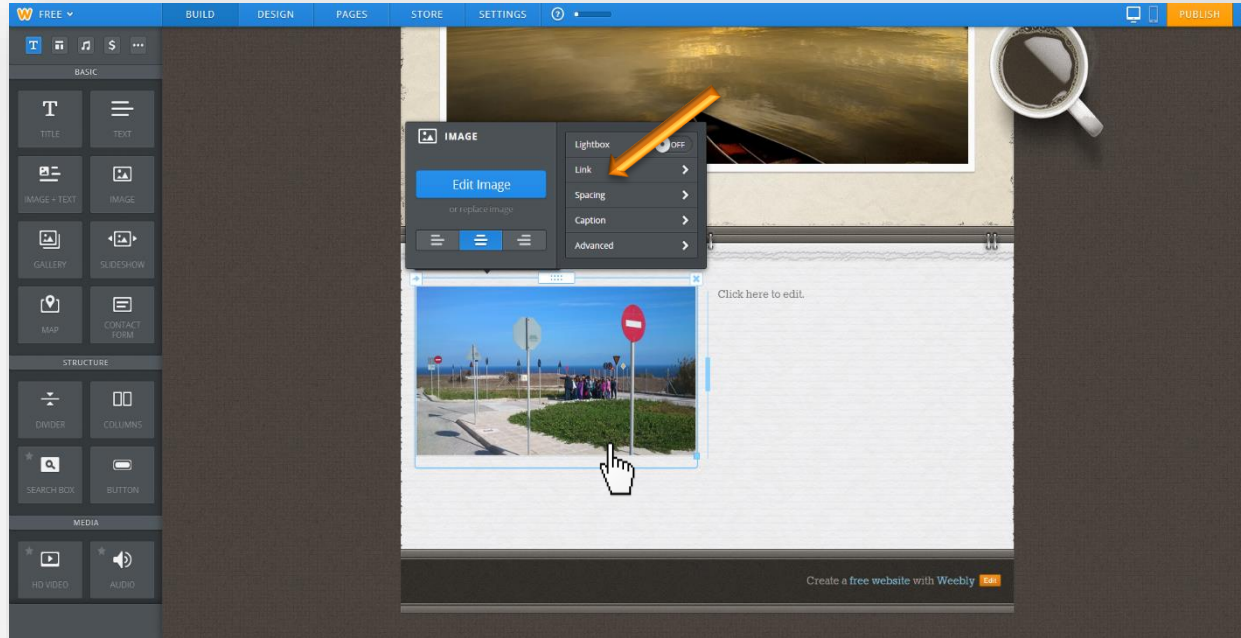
FREE
BUILD
DESIGN
PAGES
STORE
SETTINGS
PUBLISH

T
$
...
BASIC
TITLE
TEXT
IMAGE + TEXT
IMAGE
GALLERY
SLIDESHOW
MAP
CONTACT FORM
STRUCTURE
DIVIDER
COLUMNS
SEARCH BOX
BUTTON
MEDIA
HD VIDEO
AUDIO

IMAGE
Edit Image
or replace image
Lightbox
OFF
Link
Spacing
Caption
Advanced

Click here to edit.

Create a free website with Weebly Edit